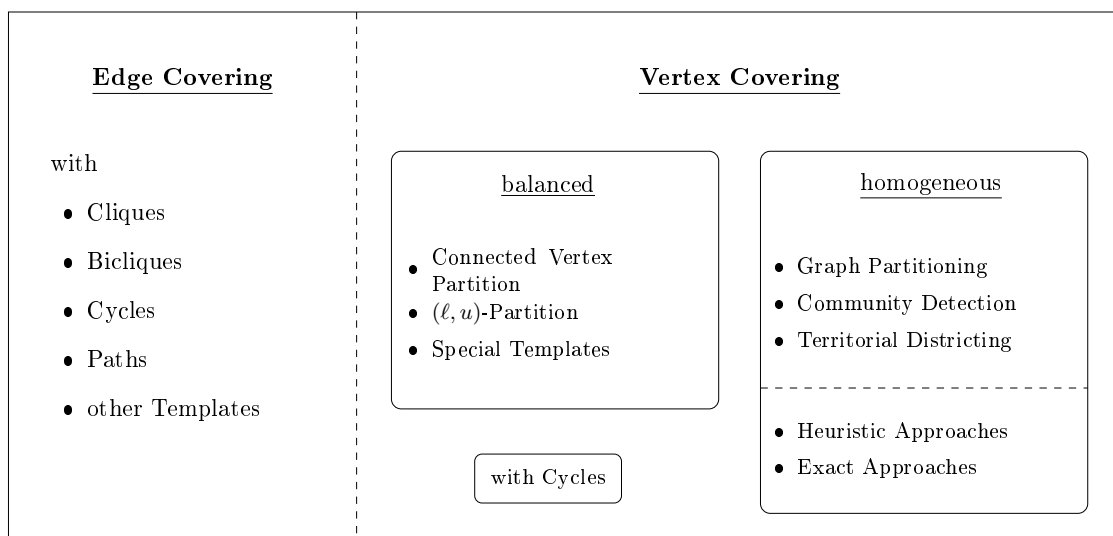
Edge Covering

with

- Cliques
- Bicliques
- Cycles
- Paths
- other Templates

Vertex Covering

balanced

- Connected Vertex Partition
- $(\ell, u)$-Partition
- Special Templates

with Cycles

homogeneous

- Graph Partitioning
- Community Detection
- Territorial Districting

- Heuristic Approaches
- Exact Approaches